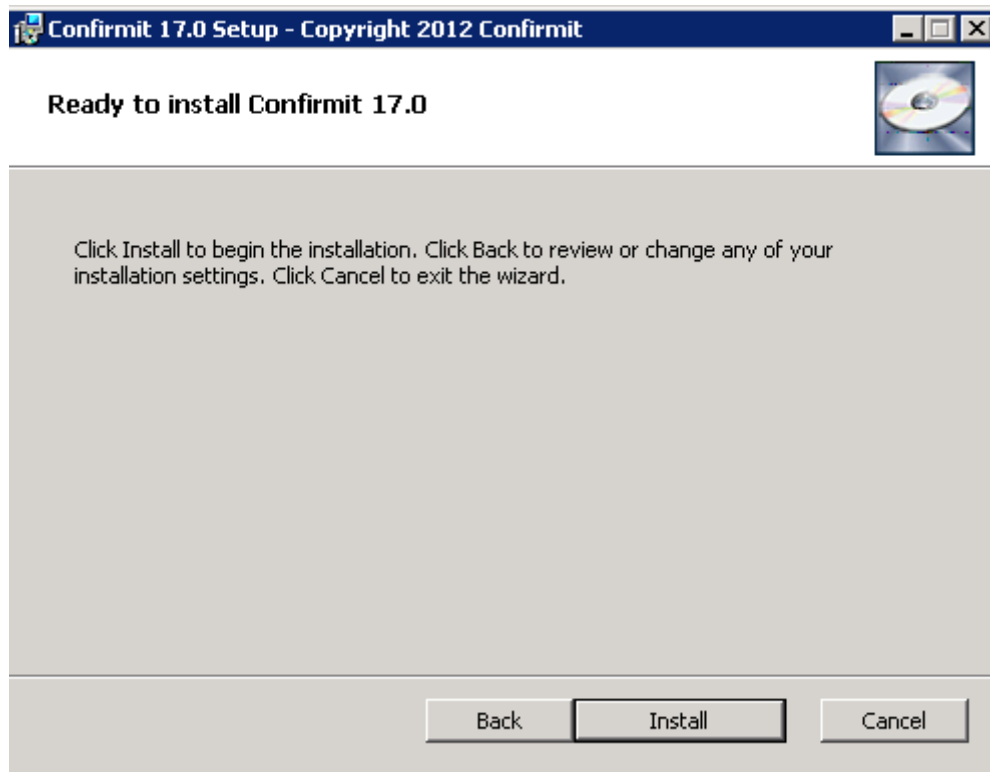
Confirmit 17.0 Setup - Copyright 2012 Confirmit

Ready to install Confirmit 17.0

Click Install to begin the installation. Click Back to review or change any of your installation settings. Click Cancel to exit the wizard.

Back
Install
Cancel